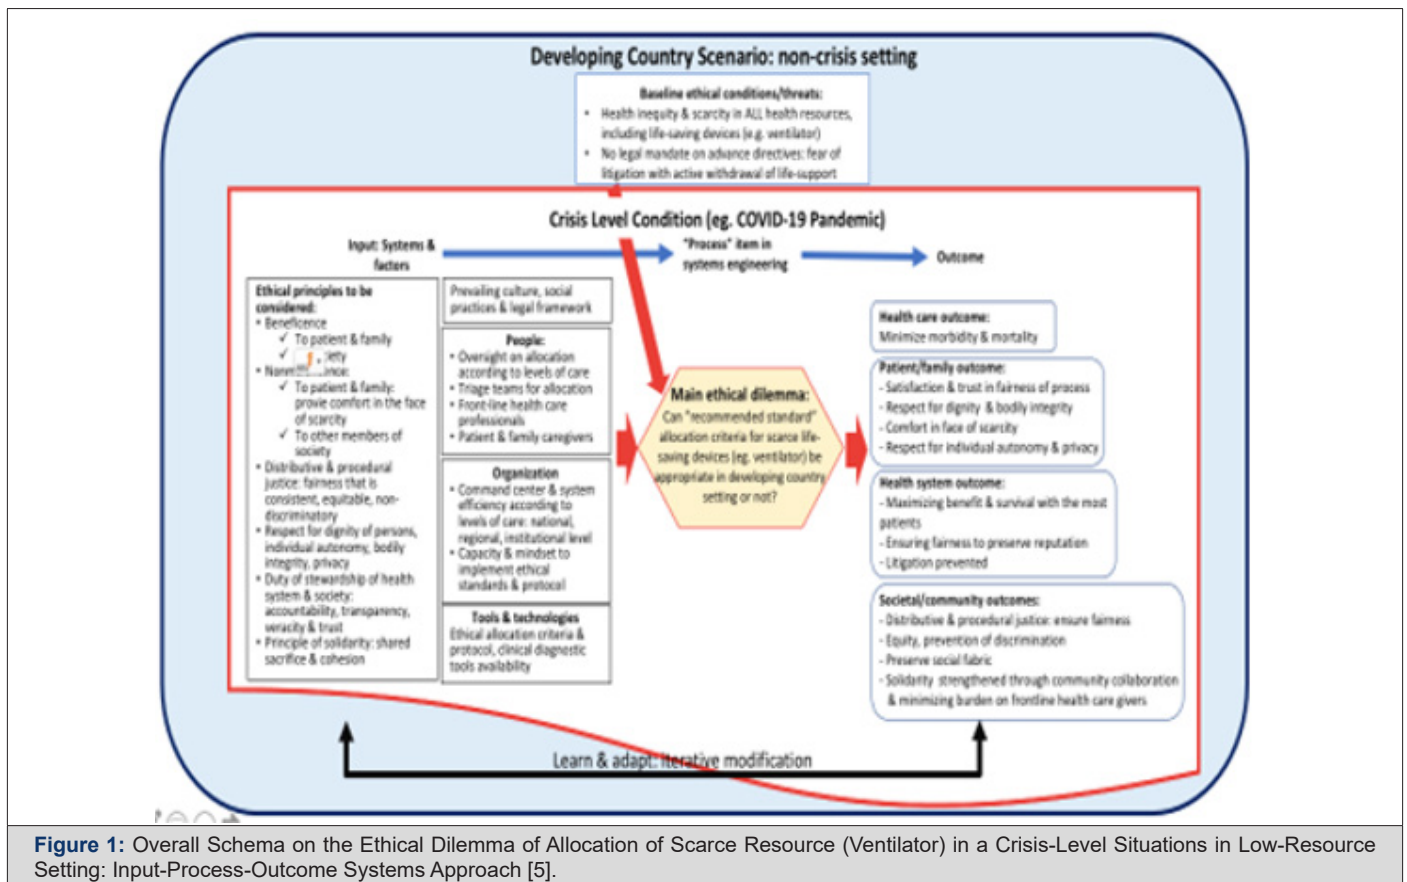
Developing Country Scenario: non-crisis setting

Baseline ethical conditions/threats:
- Health inequity & scarcity in ALL health resources, including life-saving devices (e.g. ventilator)
- No legal mandate on advance directives: fear of litigation with active withdrawal of life-support

Crisis Level Condition (eg. COVID-19 Pandemic)

Input: Systems & factors

"Process" item in systems engineering

Outcome

Ethical principles to be considered:
- Beneficence
✓ To patient & family
✓ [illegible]iety
- Nonm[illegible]ence:
✓ To patient & family: provie comfort in the face of scarcity
✓ To other members of society
- Distributive & procedural justice: fairness that is consistent, equitable, non-discriminatory
- Respect for dignity of persons, individual autonomy, bodily integrity, privacy
- Duty of stewardship of health system & society: accountability, transparency, veracity & trust
- Principle of solidarity: shared sacrifice & cohesion

Prevailing culture, social practices & legal framework

People:
- Oversight on allocation according to levels of care
- Triage teams for allocation
- Front-line health care professionals
- Patient & family caregivers

Organization
- Command center & system efficiency according to levels of care: national, regional, institutional level
- Capacity & mindset to implement ethical standards & protocol

Tools & technologies
Ethical allocation criteria & protocol, clinical diagnostic tools availability

Main ethical dilemma:
Can "recommended standard" allocation criteria for scarce life-saving devices (eg. ventilator) be appropriate in developing country setting or not?

Health care outcome:
Minimize morbidity & mortality

Patient/family outcome:
- Satisfaction & trust in fairness of process
- Respect for dignity & bodily integrity
- Comfort in face of scarcity
- Respect for individual autonomy & privacy

Health system outcome:
- Maximizing benefit & survival with the most patients
- Ensuring fairness to preserve reputation
- Litigation prevented

Societal/community outcomes:
- Distributive & procedural justice: ensure fairness
- Equity, prevention of discrimination
- Preserve social fabric
- Solidarity strengthened through community collaboration & minimizing burden on frontline health care givers

Learn & adapt: Iterative modification

Figure 1: Overall Schema on the Ethical Dilemma of Allocation of Scarce Resource (Ventilator) in a Crisis-Level Situations in Low-Resource Setting: Input-Process-Outcome Systems Approach [5].